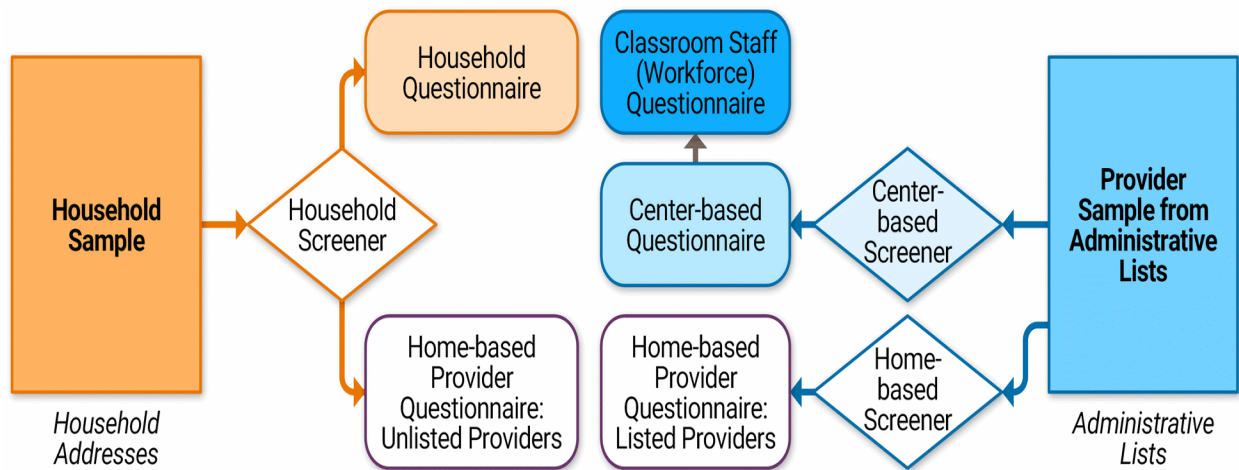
Household Sample

Household Addresses

Household Screener

Household Questionnaire

Home-based Provider Questionnaire: Unlisted Providers

Classroom Staff (Workforce) Questionnaire

Center-based Questionnaire

Home-based Provider Questionnaire: Listed Providers

Center-based Screener

Home-based Screener

Provider Sample from Administrative Lists

Administrative Lists